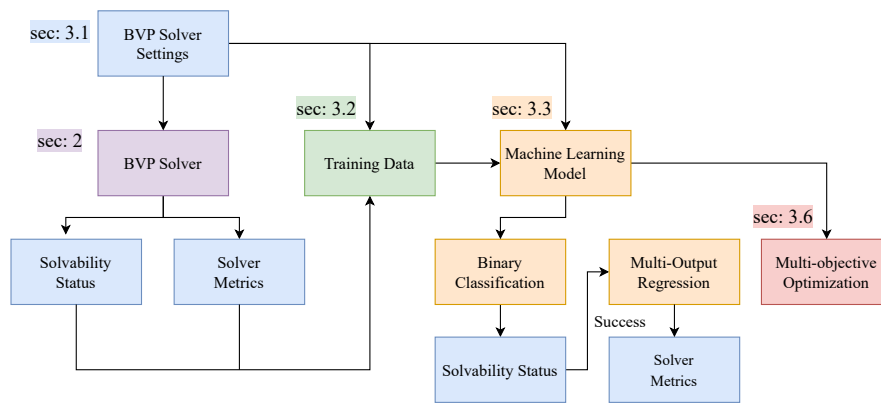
sec: 3.1

BVP Solver Settings

sec: 2

BVP Solver

Solvability Status

Solver Metrics

sec: 3.2

Training Data

sec: 3.3

Machine Learning Model

Binary Classification

Solvability Status

Success

Multi-Output Regression

Solver Metrics

sec: 3.6

Multi-objective Optimization